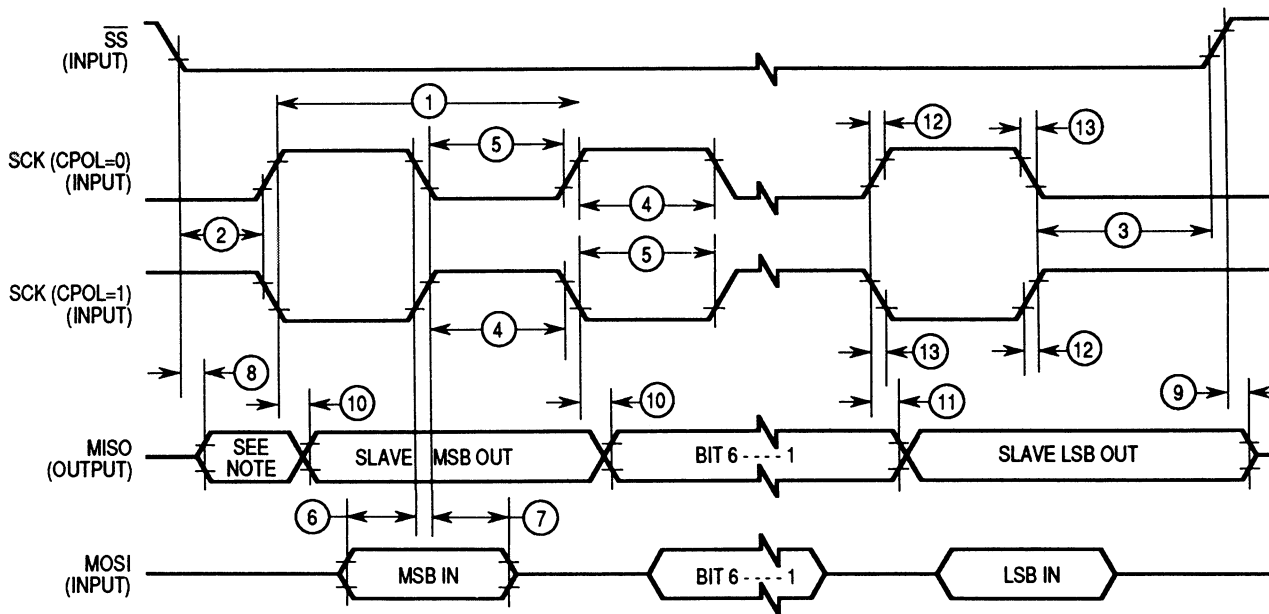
$\overline{SS}$
(INPUT)

SCK (CPOL=0)
(INPUT)

SCK (CPOL=1)
(INPUT)

MISO
(OUTPUT)

MOSI
(INPUT)

1

5

12

13

2

4

3

5

4

13

12

8

10

10

11

9

SEE NOTE

SLAVE MSB OUT

BIT 6 - - - - 1

SLAVE LSB OUT

6

7

MSB IN

BIT 6 - - - - 1

LSB IN